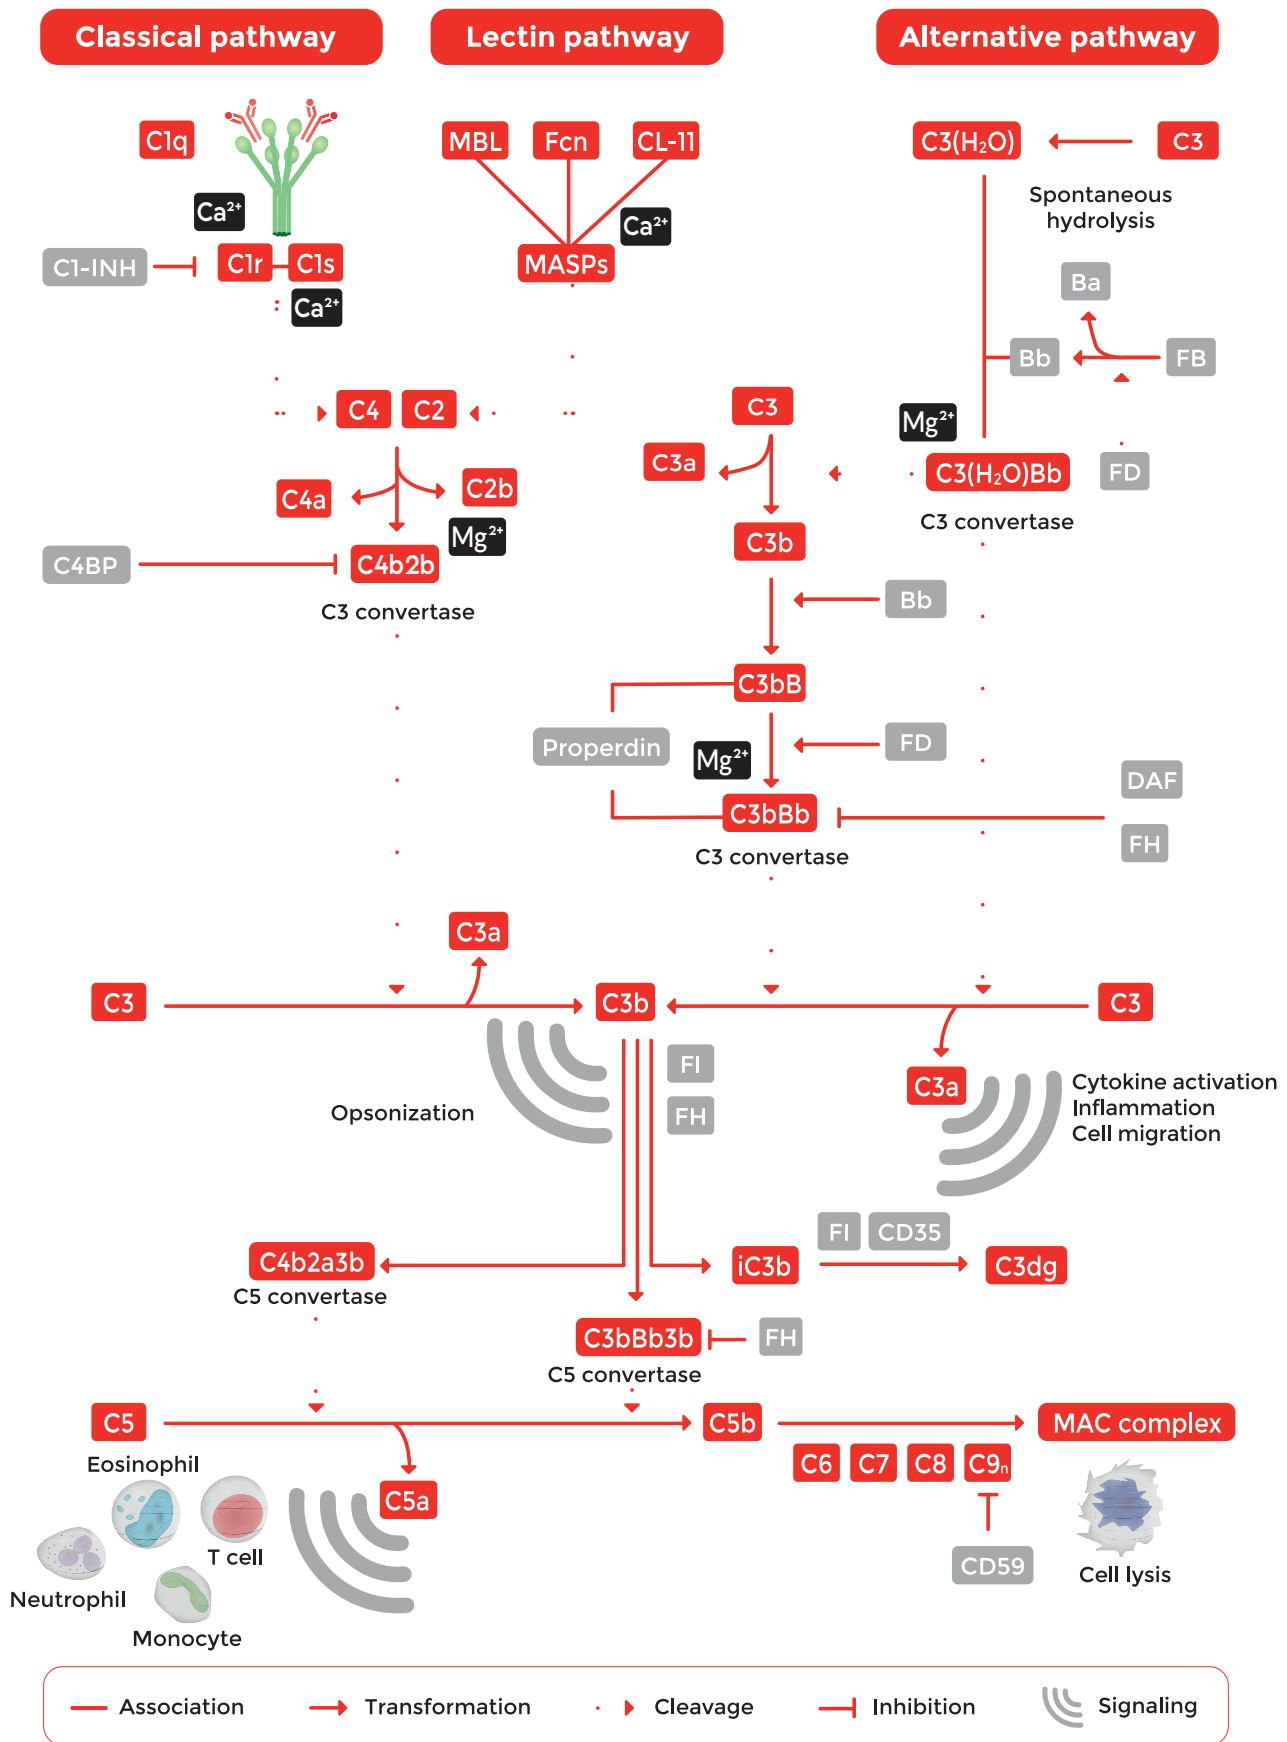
Classical pathway

Lectin pathway

Alternative pathway

C1q

$Ca^{2+}$

C1-INH

C1r

C1s

$Ca^{2+}$

MBL

Fcn

CL-11

$Ca^{2+}$

MASPs

C3(H₂O)

C3

Spontaneous hydrolysis

Ba

Bb

FB

$Mg^{2+}$

C3(H₂O)Bb

FD

C3 convertase

C4

C2

C4a

C2b

$Mg^{2+}$

C4BP

C4b2b

C3 convertase

C3

C3a

C3b

Bb

C3bB

Properdin

$Mg^{2+}$

FD

C3bBb

DAF

FH

C3 convertase

C3a

C3

C3b

C3

Opsonization

FI

FH

C3a

Cytokine activation
Inflammation
Cell migration

FI

CD35

C4b2a3b

C5 convertase

iC3b

C3dg

C3bBb3b

FH

C5 convertase

C5

C5b

MAC complex

Eosinophil

C5a

C6

C7

C8

C9ₙ

T cell

Neutrophil

Monocyte

CD59

Cell lysis

Association

Transformation

Cleavage

Inhibition

Signaling